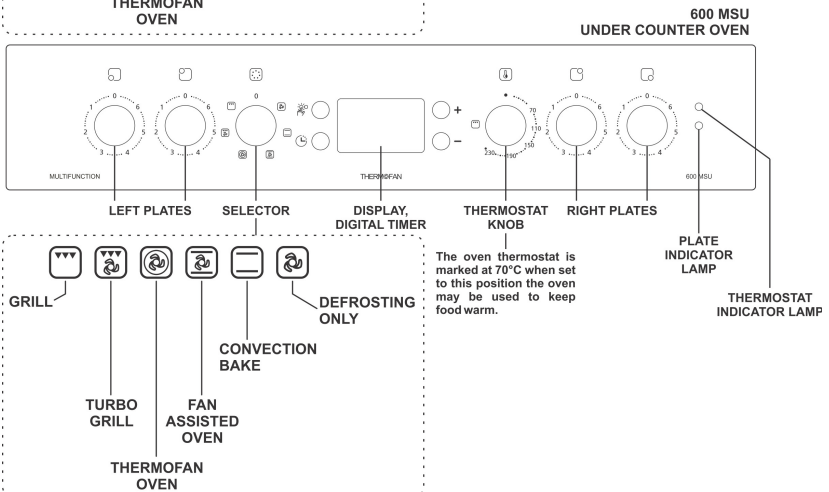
THERMOFAN OVEN

600 MSU
UNDER COUNTER OVEN

1 0 6
2 5
3 4

1 0 6
2 5
3 4

0

+

−

70
110
150
230 190

1 0 6
2 5
3 4

1 0 6
2 5
3 4

MULTIFUNCTION

THERMOFAN

600 MSU

LEFT PLATES

SELECTOR

DISPLAY, DIGITAL TIMER

THERMOSTAT KNOB

RIGHT PLATES

PLATE INDICATOR LAMP

THERMOSTAT INDICATOR LAMP

The oven thermostat is marked at 70°C when set to this position the oven may be used to keep food warm.

GRILL

DEFROSTING ONLY

CONVECTION BAKE

TURBO GRILL

FAN ASSISTED OVEN

THERMOFAN OVEN